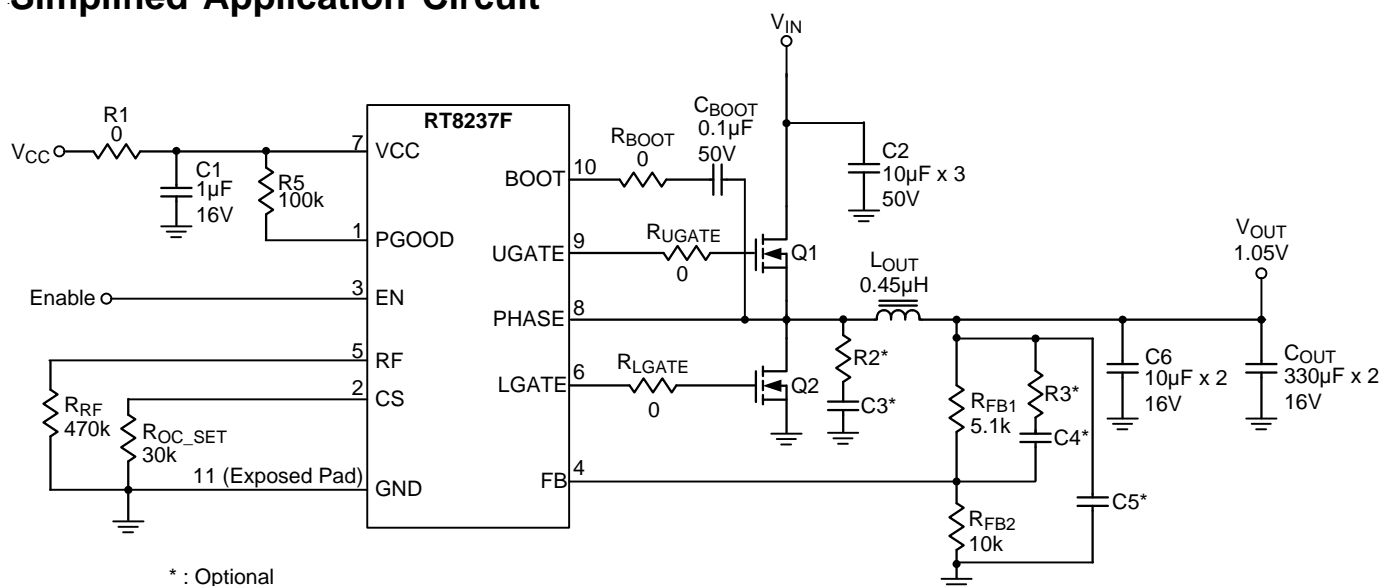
Simplified Application Circuit

$V_{IN}$

R1
0
$V_{CC}$
C1
1µF
16V
R5
100k
RT8237F
7 VCC
1 PGOOD
Enable
3 EN
5 RF
2 CS
$R_{RF}$
470k
$R_{OC\_SET}$
30k
11 (Exposed Pad) GND

BOOT 10
UGATE 9
PHASE 8
LGATE 6
FB 4

$R_{BOOT}$
0
$C_{BOOT}$
0.1µF
50V
$R_{UGATE}$
0
$R_{LGATE}$
0
Q1
Q2
C2
10µF x 3
50V
$L_{OUT}$
0.45µH
R2*
C3*
$R_{FB1}$
5.1k
R3*
C4*
$R_{FB2}$
10k
C5*
C6
10µF x 2
16V
$V_{OUT}$
1.05V
$C_{OUT}$
330µF x 2
16V

* : Optional